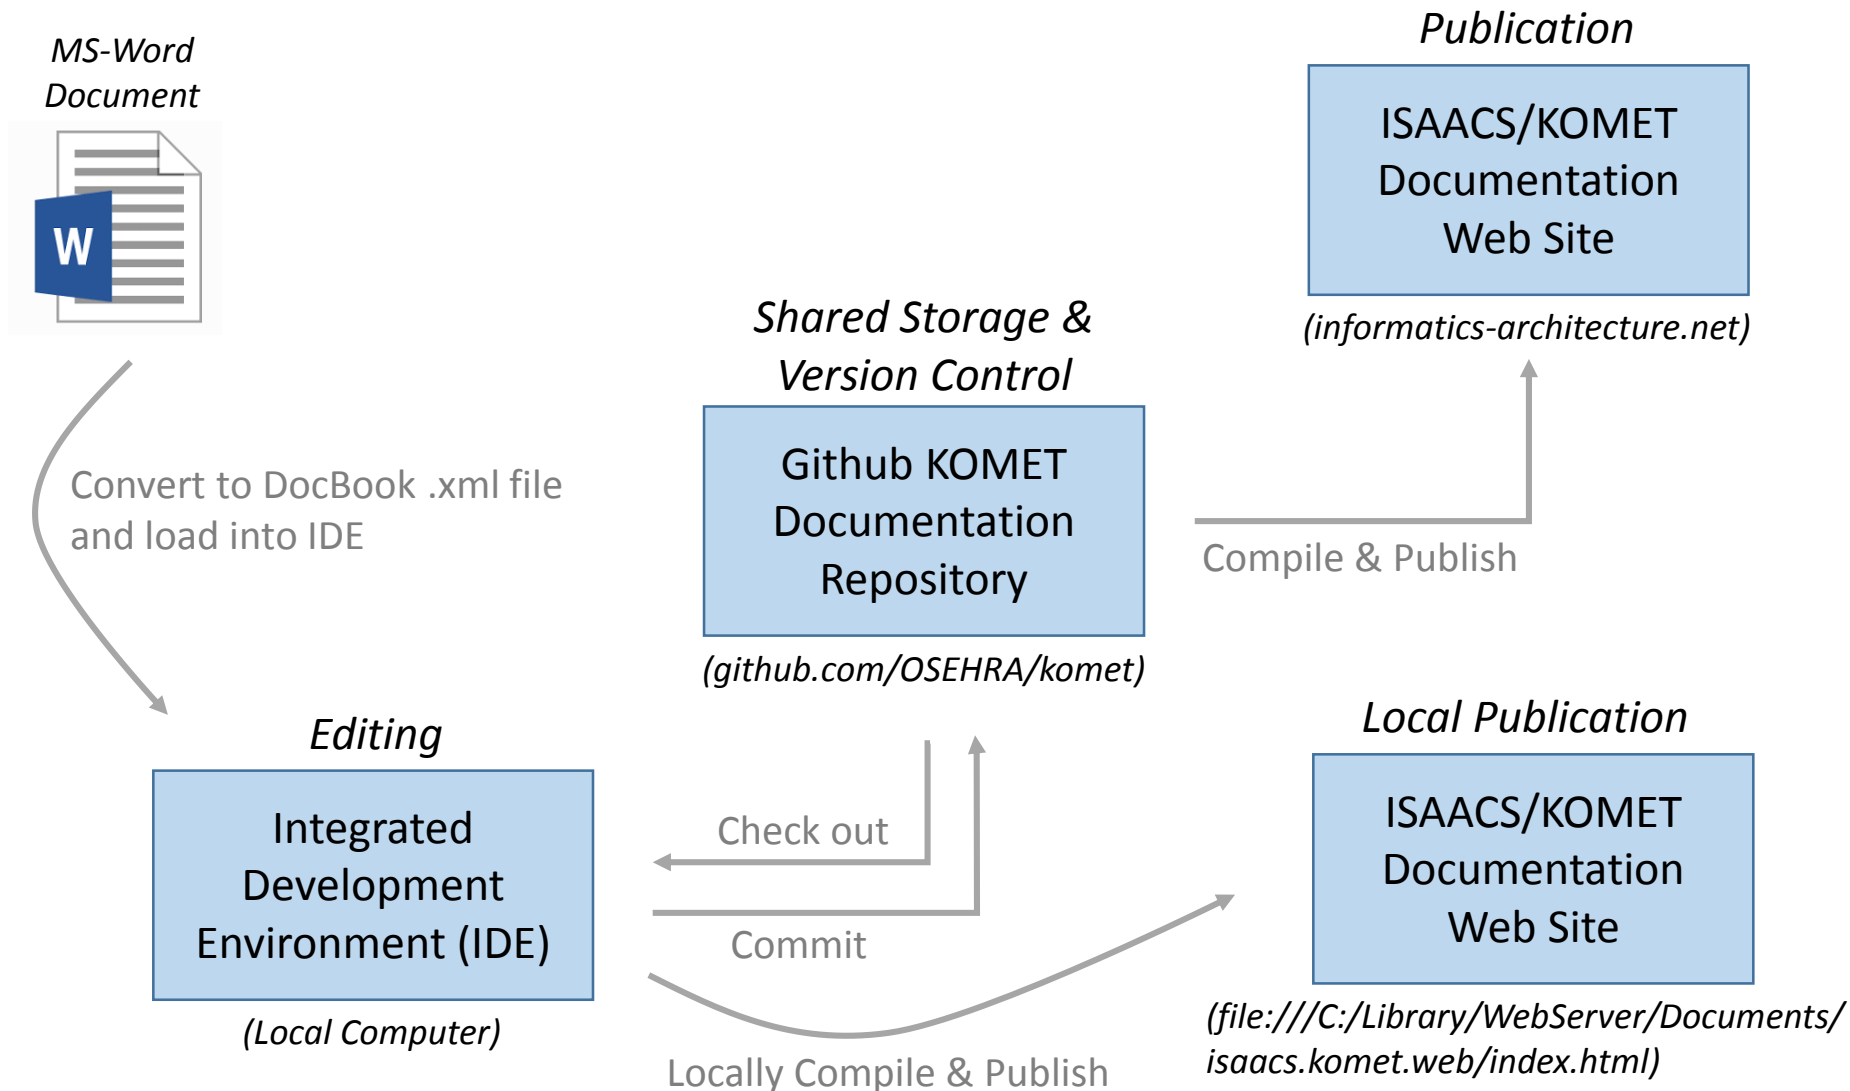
MS-Word Document

W

Publication

ISAACS/KOMET Documentation Web Site

(informatics-architecture.net)

Shared Storage & Version Control

Github KOMET Documentation Repository

(github.com/OSEHRA/komet)

Convert to DocBook .xml file and load into IDE

Compile & Publish

Editing

Integrated Development Environment (IDE)

(Local Computer)

Check out

Commit

Locally Compile & Publish

Local Publication

ISAACS/KOMET Documentation Web Site

(file:///C:/Library/WebServer/Documents/ isaacs.komet.web/index.html)